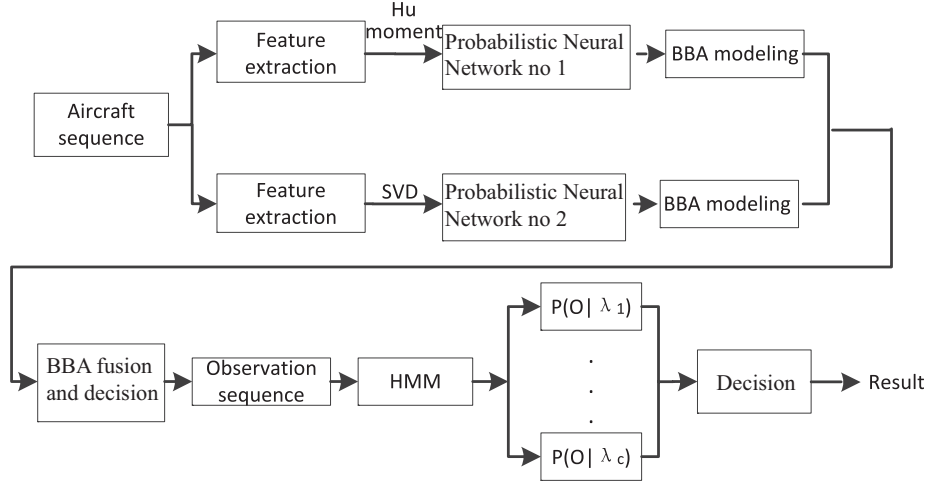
Aircraft sequence

Feature extraction

Hu moment

Probabilistic Neural Network no 1

BBA modeling

Feature extraction

SVD

Probabilistic Neural Network no 2

BBA modeling

BBA fusion and decision

Observation sequence

HMM

P(O| $\lambda_1$)

.
.
.

P(O| $\lambda_c$)

Decision

Result